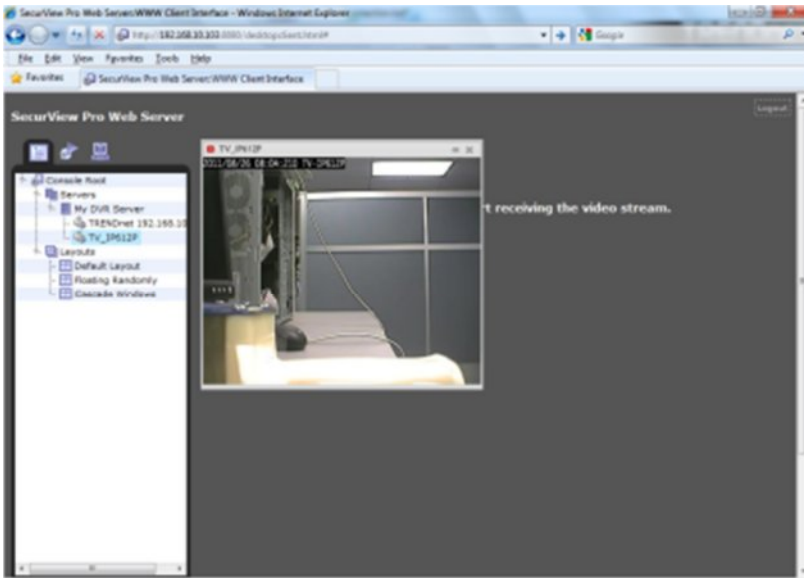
SecurView Pro Web Server:WWW Client Interface - Windows Internet Explorer

http://192.168.10.100:8080/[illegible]

Google

File Edit View Favorites Tools Help

Favorites

SecurView Pro Web Server:WWW Client Interface

SecurView Pro Web Server

Logout

Console Root
Servers
My DVR Server
TRENDnet 192.168.10
TV_IP612P
Layouts
Default Layout
Floating Randomly
Cascade Windows

TV_IP612P

2011/08/26 08:04:21 TV-IP612P

t receiving the video stream.